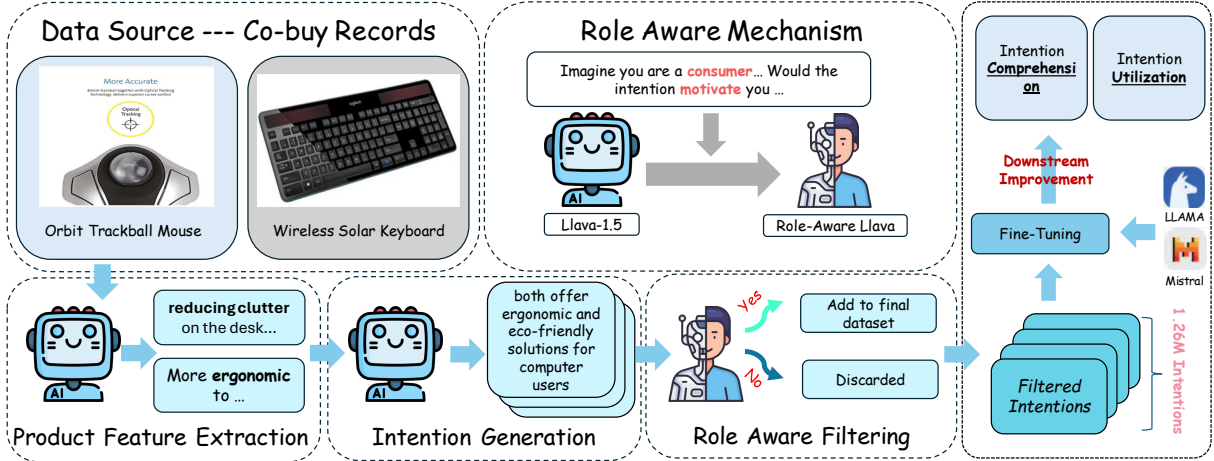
Data Source --- Co-buy Records

More Accurate

Optical Tracking

Orbit Trackball Mouse

Wireless Solar Keyboard

Role Aware Mechanism

Imagine you are a consumer... Would the intention motivate you ...

AI

Llava-1.5

Role-Aware Llava

Intention Comprehension

Intention Utilization

Downstream Improvement

LLAMA

Mistral

Fine-Tuning

AI

reducing clutter on the desk...

More ergonomic to ...

Product Feature Extraction

AI

both offer ergonomic and eco-friendly solutions for computer users

Intention Generation

Yes

No

Add to final dataset

Discarded

Role Aware Filtering

Filtered Intentions

1.26M Intentions